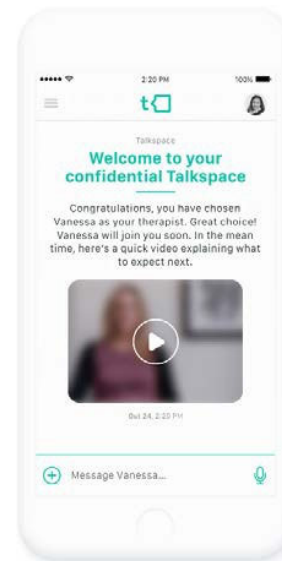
2:20 PM
100%

Talkspace

Welcome to your confidential Talkspace

Congratulations, you have chosen Vanessa as your therapist. Great choice! Vanessa will join you soon. In the mean time, here's a quick video explaining what to expect next.

Oct 24, 2:20 PM

Message Vanessa...